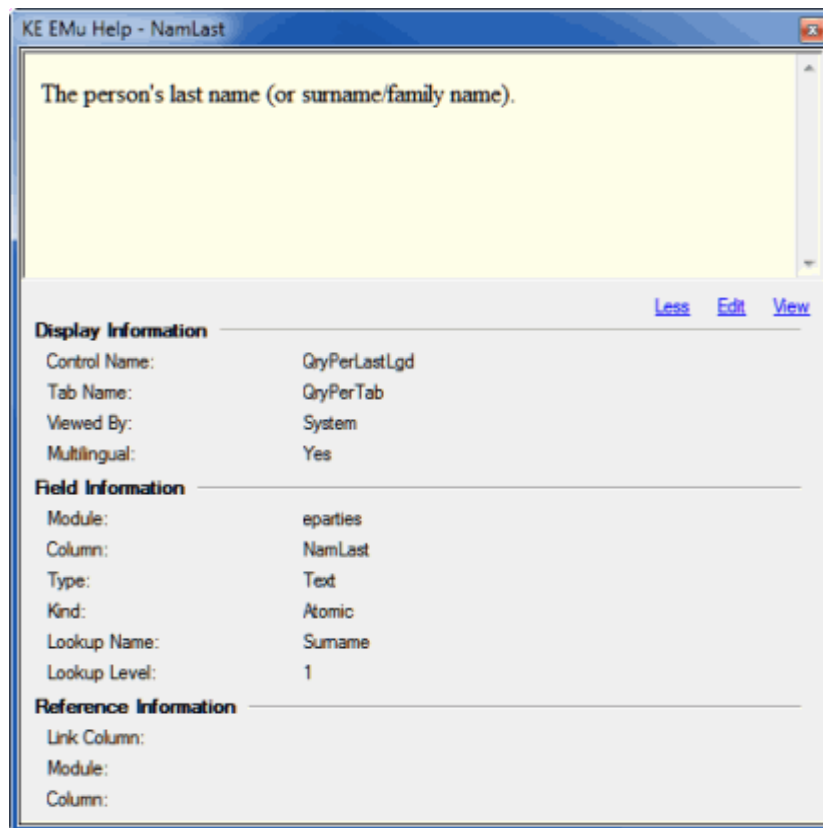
KE EMu Help - NamLast

The person's last name (or surname/family name).

Less Edit View

Display Information

| | |
|---|---|
| Control Name: | QryPerLastLgd |
| Tab Name: | QryPerTab |
| Viewed By: | System |
| Multilingual: | Yes |

Field Information

| | |
|---|---|
| Module: | eparties |
| Column: | NamLast |
| Type: | Text |
| Kind: | Atomic |
| Lookup Name: | Surname |
| Lookup Level: | 1 |

Reference Information

Link Column:

Module:

Column: